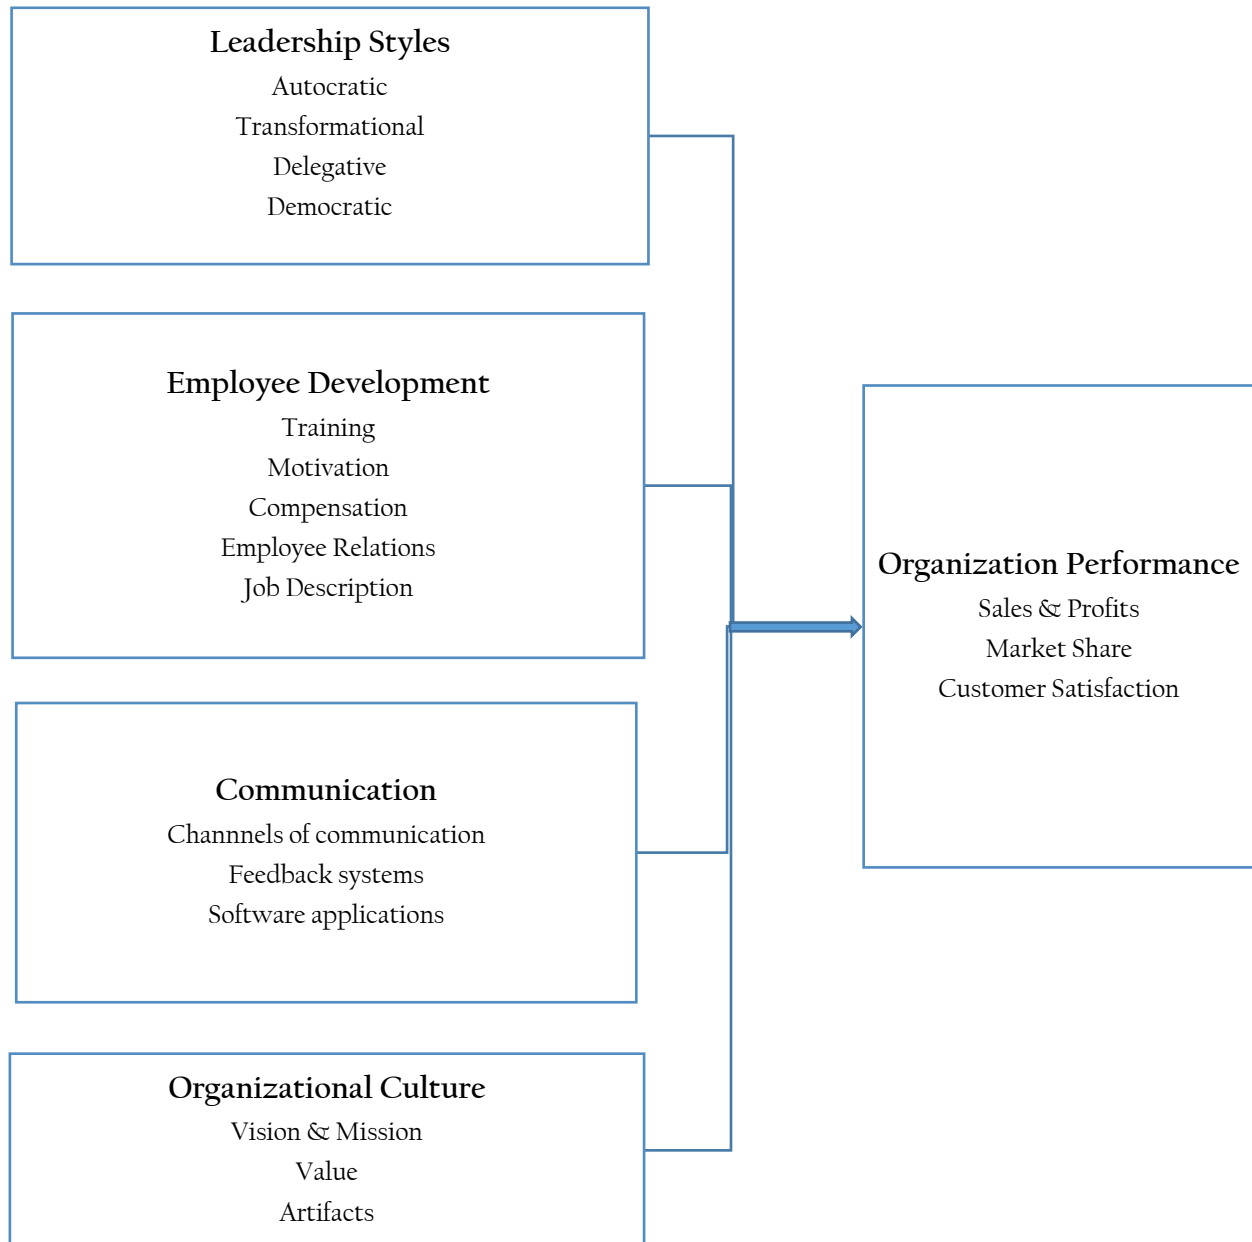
Leadership Styles
Autocratic
Transformational
Delegative
Democratic

Employee Development
Training
Motivation
Compensation
Employee Relations
Job Description

Communication
Channnels of communication
Feedback systems
Software applications

Organizational Culture
Vision & Mission
Value
Artifacts

Organization Performance
Sales & Profits
Market Share
Customer Satisfaction